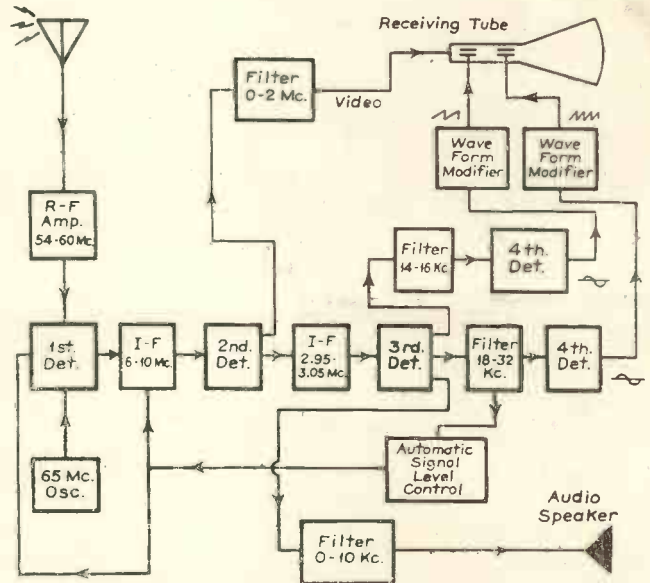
Receiving Tube

Filter 0-2 Mc.

Video

Wave Form Modifier

Wave Form Modifier

R-F Amp. 54-60 Mc.

Filter 14-16 Kc.

4th. Det.

1st. Det.

I-F 6-10 Mc.

2nd. Det.

I-F 2.95-3.05 Mc.

3rd. Det.

Filter 18-32 Kc.

4th. Det.

65 Mc. Osc.

Automatic Signal Level Control

Audio Speaker

Filter 0-10 Kc.